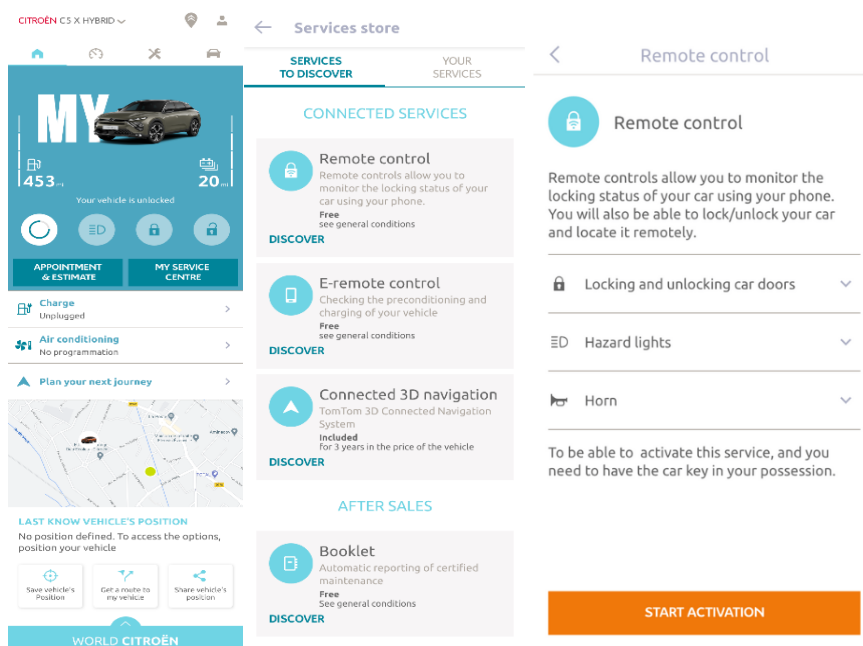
CITROËN C5 X HYBRID

MY

453 km

20 km

Your vehicle is unlocked

APPOINTMENT & ESTIMATE

MY SERVICE CENTRE

Charge
Unplugged

Air conditioning
No programmation

Plan your next journey

LAST KNOW VEHICLE'S POSITION

No position defined. To access the options, position your vehicle

Save vehicle's Position

Get a route to my vehicle

Share vehicle's position

WORLD CITROËN

Services store

SERVICES TO DISCOVER

YOUR SERVICES

CONNECTED SERVICES

Remote control
Remote controls allow you to monitor the locking status of your car using your phone.
Free
see general conditions
DISCOVER

E-remote control
Checking the preconditioning and charging of your vehicle
Free
see general conditions
DISCOVER

Connected 3D navigation
TomTom 3D Connected Navigation System
Included
for 3 years in the price of the vehicle
DISCOVER

AFTER SALES

Booklet
Automatic reporting of certified maintenance
Free
See general conditions
DISCOVER

Remote control

Remote control

Remote controls allow you to monitor the locking status of your car using your phone. You will also be able to lock/unlock your car and locate it remotely.

Locking and unlocking car doors

Hazard lights

Horn

To be able to activate this service, and you need to have the car key in your possession.

START ACTIVATION